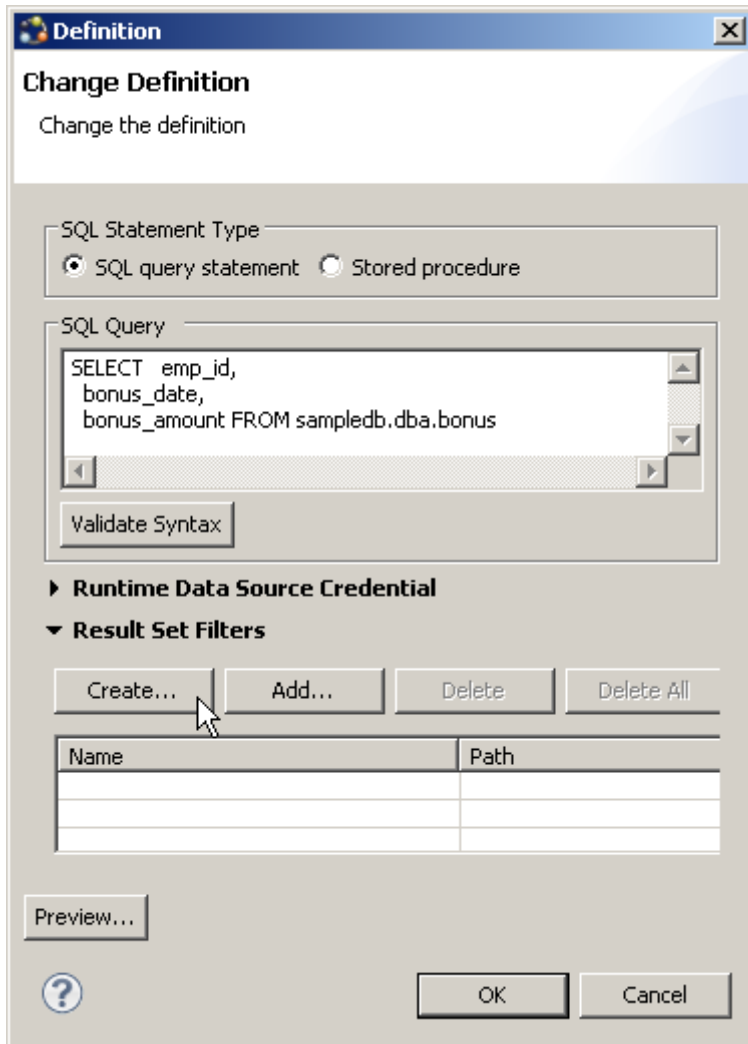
Definition

Change Definition

Change the definition

SQL Statement Type

SQL query statement Stored procedure

SQL Query

SELECT emp_id,
bonus_date,
bonus_amount FROM sampledb.dba.bonus

Validate Syntax

Runtime Data Source Credential

Result Set Filters

Create... Add... Delete Delete All

| Name | Path |
|---|---|
| | |
| | |
| | |

Preview...

OK Cancel